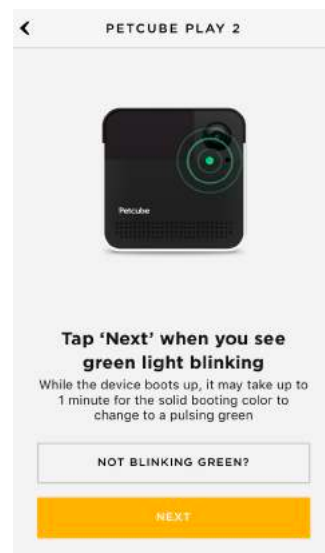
PETCUBE PLAY 2

Petcube

Tap 'Next' when you see green light blinking

While the device boots up, it may take up to 1 minute for the solid booting color to change to a pulsing green

NOT BLINKING GREEN?

NEXT